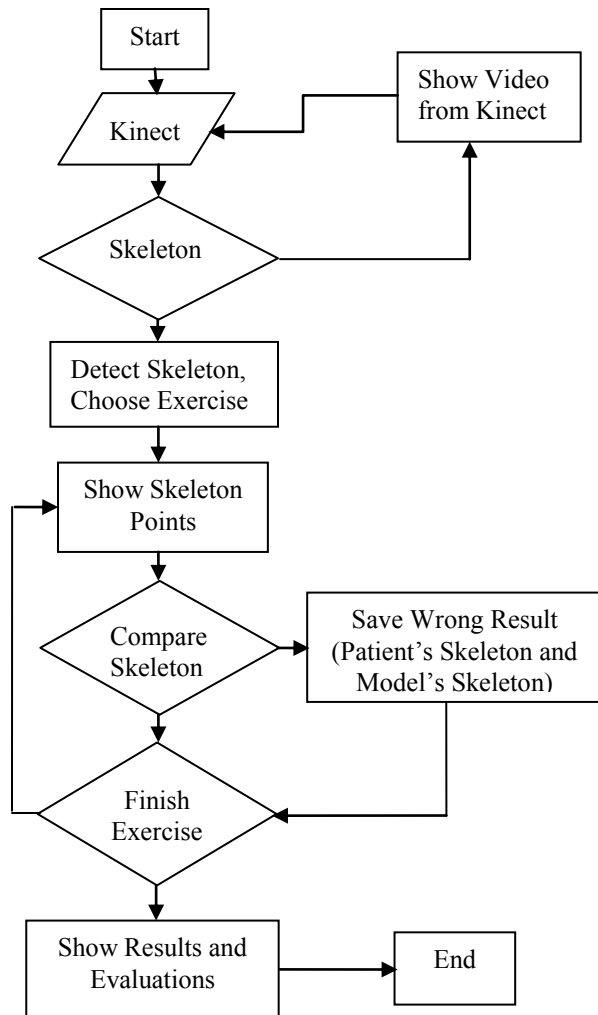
Start

Kinect

Show Video from Kinect

Skeleton

Detect Skeleton, Choose Exercise

Show Skeleton Points

Compare Skeleton

Save Wrong Result (Patient's Skeleton and Model's Skeleton)

Finish Exercise

Show Results and Evaluations

End